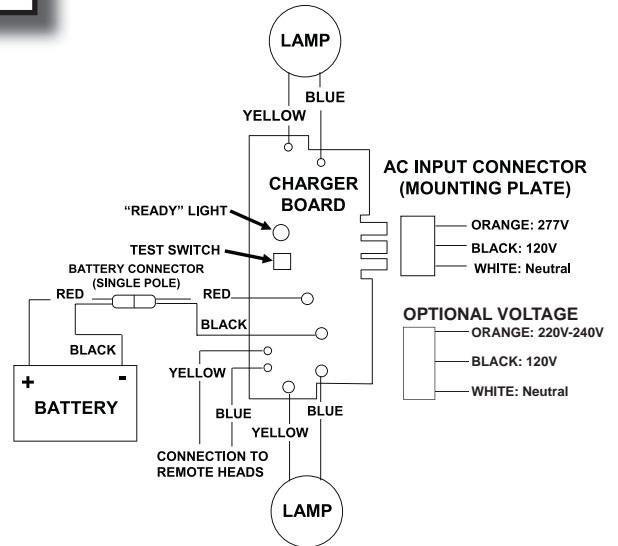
LAMP

YELLOW

BLUE

CHARGER BOARD

AC INPUT CONNECTOR (MOUNTING PLATE)

"READY" LIGHT

TEST SWITCH

ORANGE: 277V

BLACK: 120V

WHITE: Neutral

BATTERY CONNECTOR (SINGLE POLE)

RED

RED

BLACK

OPTIONAL VOLTAGE

ORANGE: 220V-240V

BLACK

BLACK: 120V

+

-

BATTERY

YELLOW

WHITE: Neutral

BLUE

BLUE

YELLOW

CONNECTION TO REMOTE HEADS

LAMP